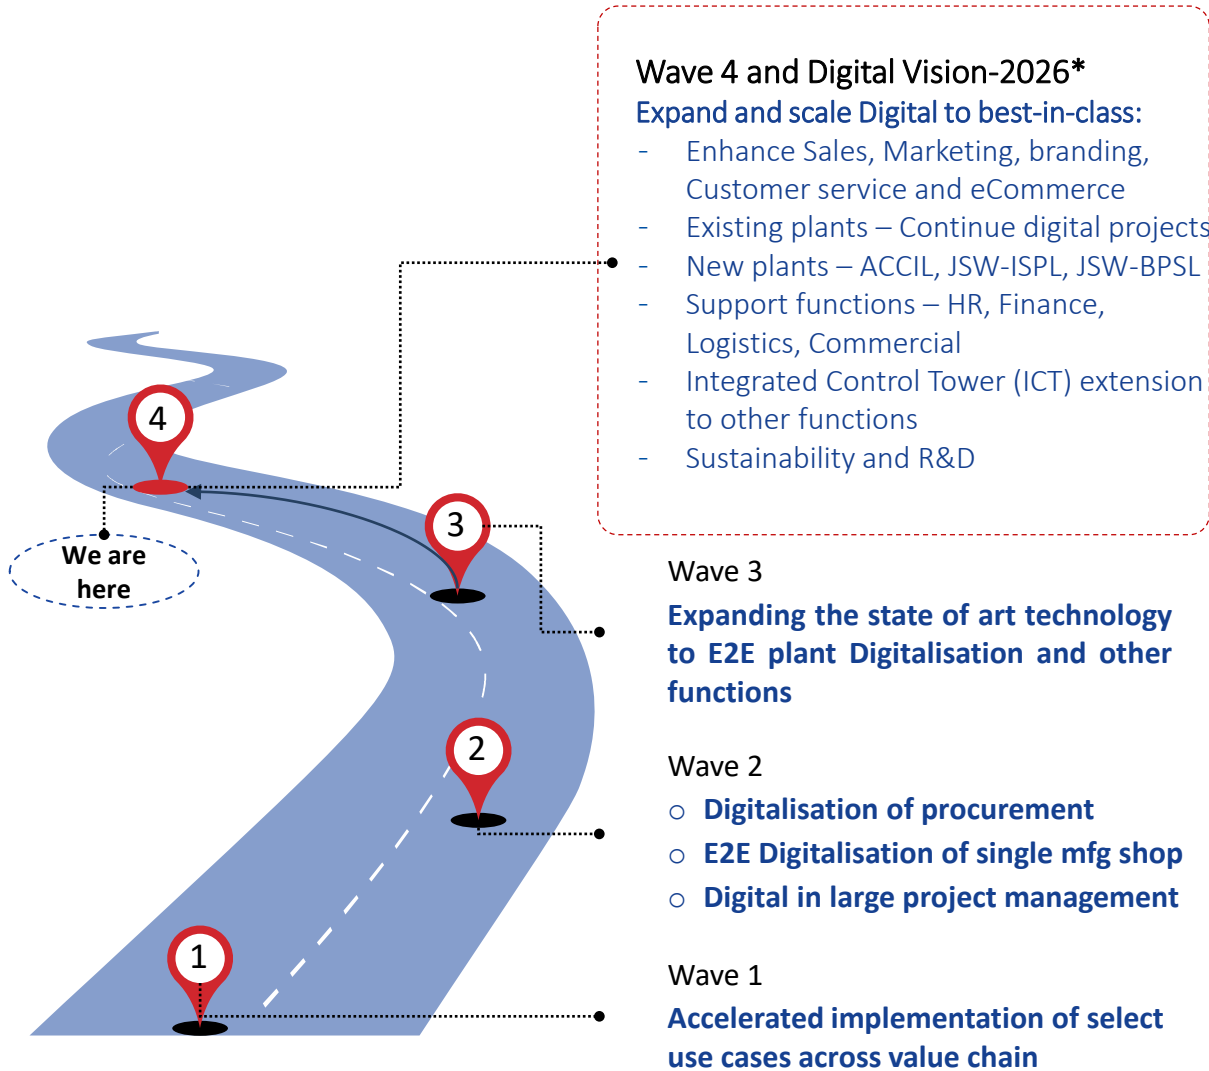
Wave 4 and Digital Vision-2026*
Expand and scale Digital to best-in-class:
- Enhance Sales, Marketing, branding, Customer service and eCommerce
- Existing plants – Continue digital projects
- New plants – ACCIL, JSW-ISPL, JSW-BPSL
- Support functions – HR, Finance, Logistics, Commercial
- Integrated Control Tower (ICT) extension to other functions
- Sustainability and R&D

4

We are here

3

Wave 3
Expanding the state of art technology to E2E plant Digitalisation and other functions

2

Wave 2
○ Digitalisation of procurement
○ E2E Digitalisation of single mfg shop
○ Digital in large project management

1

Wave 1
Accelerated implementation of select use cases across value chain